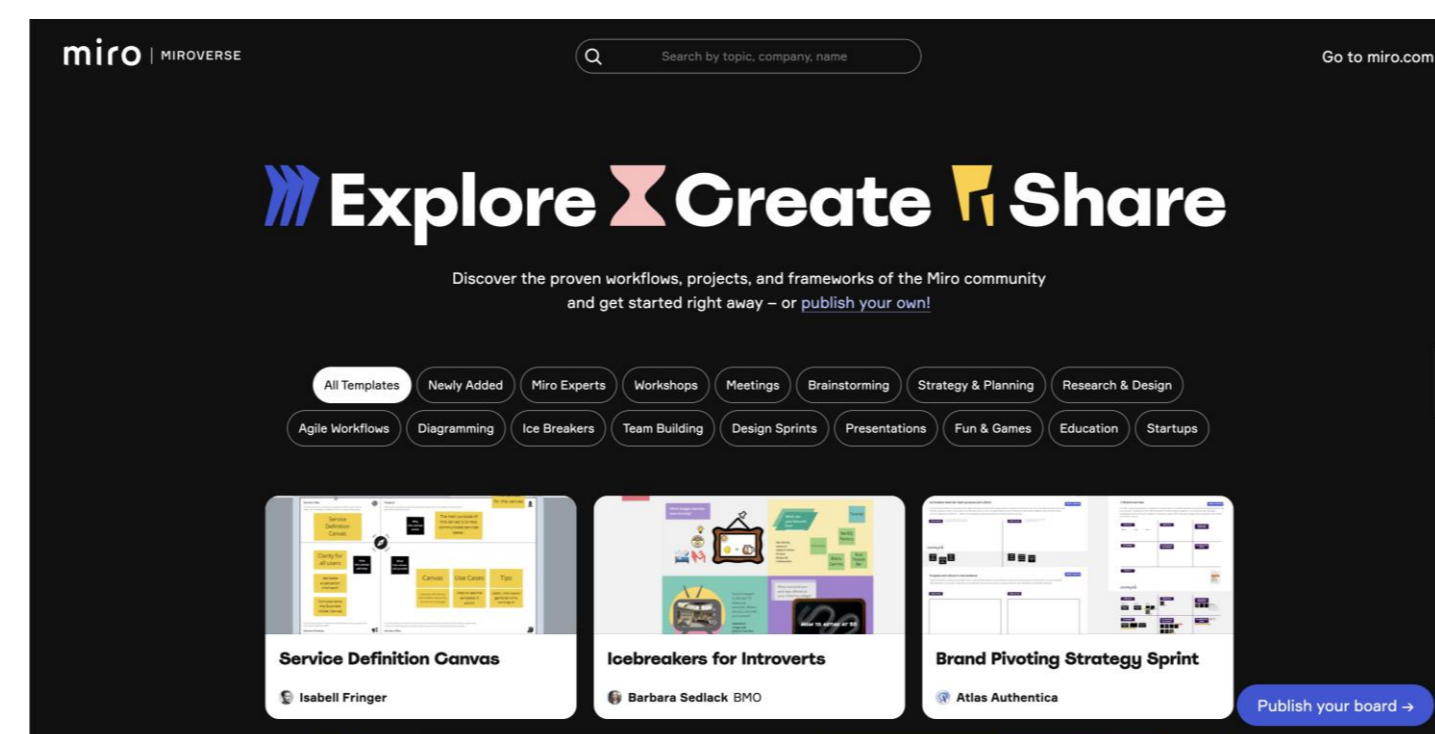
miro | MIROVERSE

Search by topic, company, name

Go to miro.com

Explore Create Share

Discover the proven workflows, projects, and frameworks of the Miro community and get started right away – or publish your own!

All Templates | Newly Added | Miro Experts | Workshops | Meetings | Brainstorming | Strategy & Planning | Research & Design | Agile Workflows | Diagramming | Ice Breakers | Team Building | Design Sprints | Presentations | Fun & Games | Education | Startups

Service Definition Canvas
Isabell Fringer

Icebreakers for Introverts
Barbara Sedlack BMO

Brand Pivoting Strategy Sprint
Atlas Authentica

Publish your board →